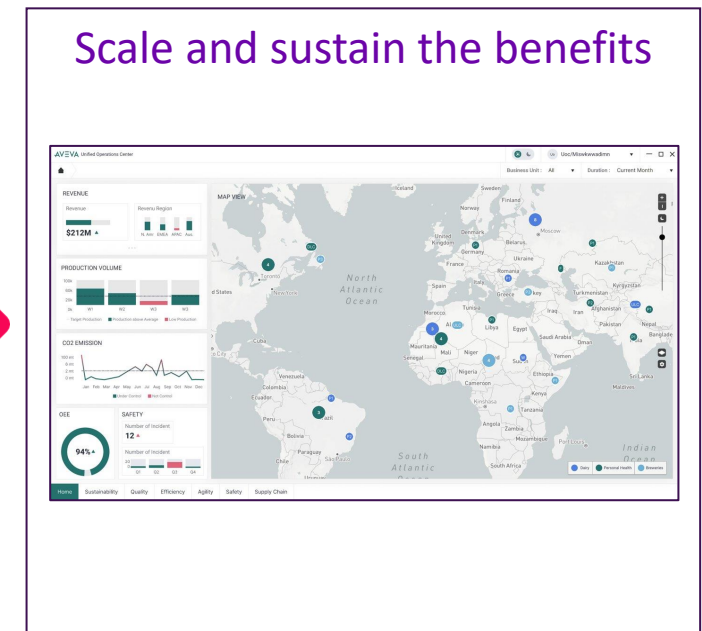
Scale and sustain the benefits

AVEVA Unified Operations Center

Uoc/Miswkewadmin

Business Unit : All Duration : Current Month

REVENUE

Revenue

$212M ▲

Revenu Region

N. Am EMEA APAC Aus

PRODUCTION VOLUME

W1 W2 W3

Target Production Production above Average Low Production

CO2 EMISSION

Jan Feb Mar Apr May Jun Jul Aug Sep Oct Nov Dec

Under Control Not Control

OEE

94% ▲

SAFETY

Number of Incident

12 ▲

Number of Incident

Q1 Q2 Q3 Q4

MAP VIEW

Iceland Sweden Finland Norway Denmark United Kingdom Belarus Germany Moscow Ukraine Kazakhstan France Romania Spain Italy Greece Turkey Turkmenistan Kyrgyzstan Morocco Tunisia Iraq Iran Afghanistan Algeria Libya Egypt Pakistan Nepal Bangladesh Saudi Arabia Oman Mauritania Mali Niger India Senegal Sudan Yemen Nigeria Ethiopia Cameroon Kenya Sri Lanka Maldives Kinshasa Tanzania Angola Zambia Mozambique Namibia Port Louis South Africa Indian Ocean Toronto New York d States North Atlantic Ocean Cuba Venezuela Colombia Ecuador Peru Brazil Bolivia Paraguay Chile Sao Paulo Uruguay South Atlantic Ocean

Dairy Personal Health Breweries

Home Sustainability Quality Efficiency Agility Safety Supply Chain